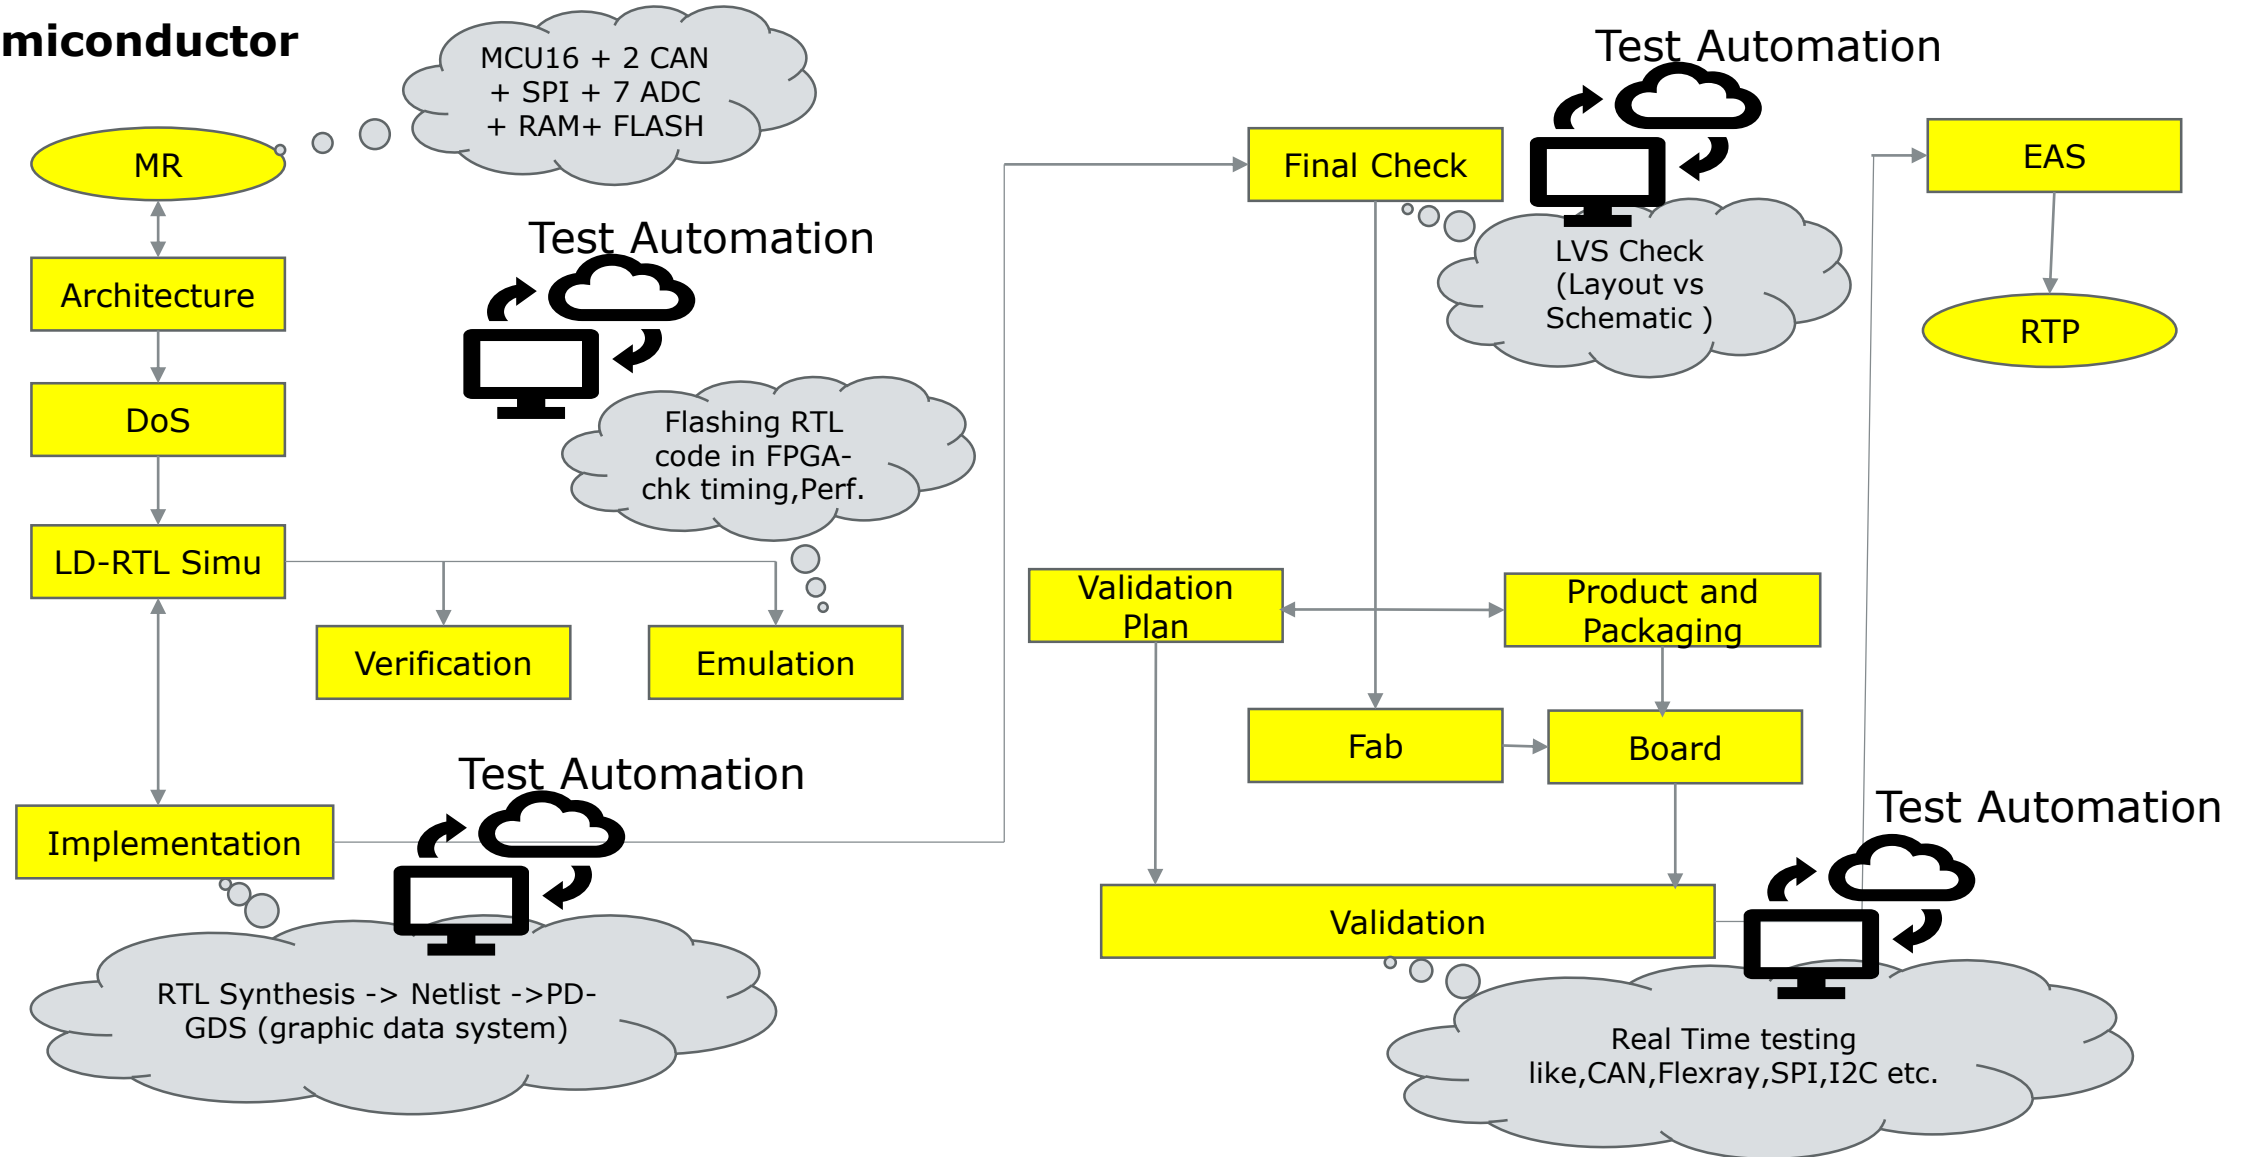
miconductor

MCU16 + 2 CAN + SPI + 7 ADC + RAM+ FLASH

MR

Architecture

DoS

LD-RTL Simu

Test Automation

Flashing RTL code in FPGA-chk timing,Perf.

Verification

Emulation

Implementation

Test Automation

RTL Synthesis -> Netlist ->PD-GDS (graphic data system)

Test Automation

Final Check

LVS Check (Layout vs Schematic )

EAS

RTP

Validation Plan

Product and Packaging

Fab

Board

Validation

Test Automation

Real Time testing like,CAN,Flexray,SPI,I2C etc.